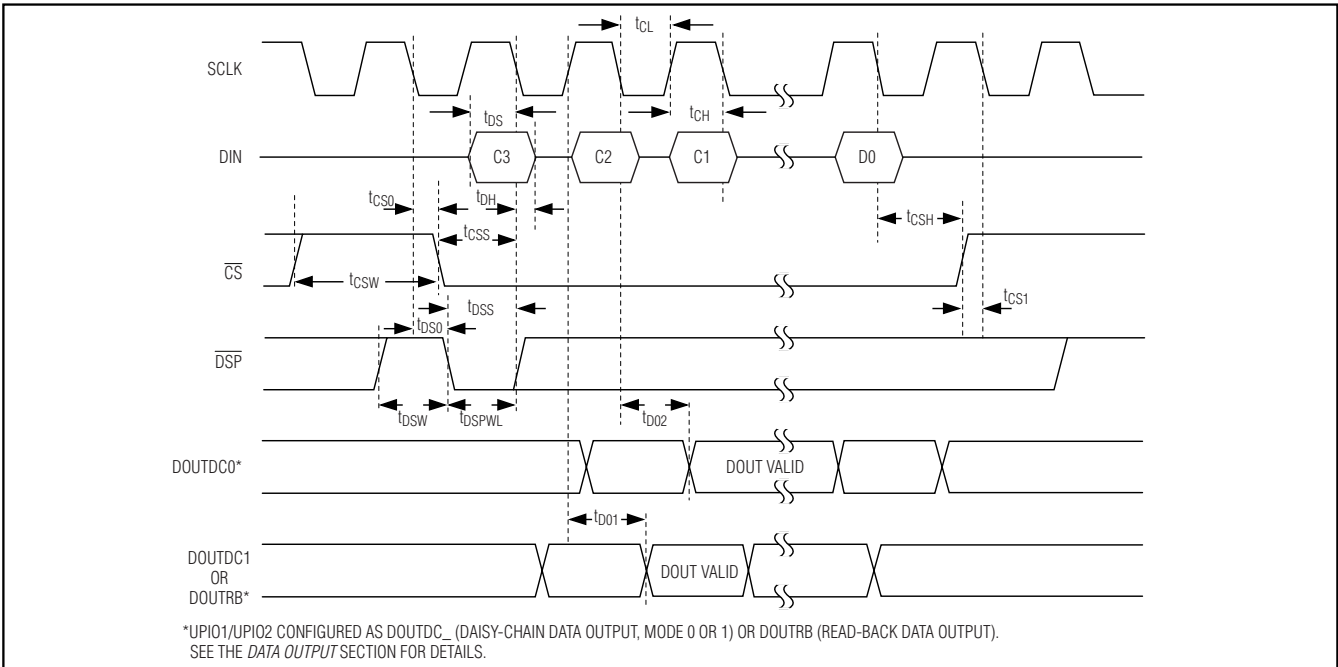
$t_{CL}$

SCLK

$t_{DS}$

$t_{CH}$

DIN

C3

C2

C1

D0

$t_{CS0}$

$t_{DH}$

$t_{CSS}$

$t_{CSH}$

$\overline{CS}$

$t_{CSW}$

$t_{CS1}$

$t_{DSS}$

$t_{DS0}$

$\overline{DSP}$

$t_{DSW}$

$t_{DSPWL}$

$t_{D02}$

DOUTDC0*

DOUT VALID

$t_{D01}$

DOUTDC1 OR DOUTRB*

DOUT VALID

*UPIO1/UPIO2 CONFIGURED AS DOUTDC_ (DAISY-CHAIN DATA OUTPUT, MODE 0 OR 1) OR DOUTRB (READ-BACK DATA OUTPUT). SEE THE DATA OUTPUT SECTION FOR DETAILS.